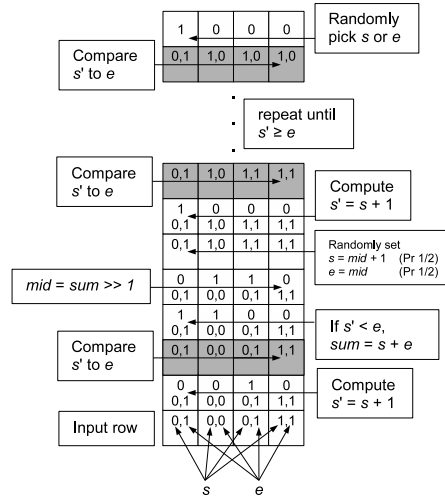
| 1 | 0 | 0 | 0 |
|---|---|---|---|
| 0,1 | 1,0 | 1,0 | 1,0 |

Randomly pick $s$ or $e$

Compare $s'$ to $e$

repeat until $s' \geq e$

Compare $s'$ to $e$

Compute $s' = s + 1$

Randomly set
$s = mid + 1$ (Pr 1/2)
$e = mid$ (Pr 1/2)

$mid = sum >> 1$

If $s' < e$, $sum = s + e$

Compare $s'$ to $e$

Compute $s' = s + 1$

Input row

| 0,1 | 1,0 | 1,1 | 1,1 |
|---|---|---|---|
| 1 | 0 | 0 | 0 |
| 0,1 | 1,0 | 1,1 | 1,1 |
| 0,1 | 1,0 | 1,1 | 1,1 |
| 0 | 1 | 1 | 0 |
| 0,1 | 0,0 | 0,1 | 1,1 |
| 1 | 1 | 0 | 0 |
| 0,1 | 0,0 | 0,1 | 1,1 |
| 0,1 | 0,0 | 0,1 | 1,1 |
| 0 | 0 | 1 | 0 |
| 0,1 | 0,0 | 0,1 | 1,1 |
| 0,1 | 0,0 | 0,1 | 1,1 |

$s$ $e$